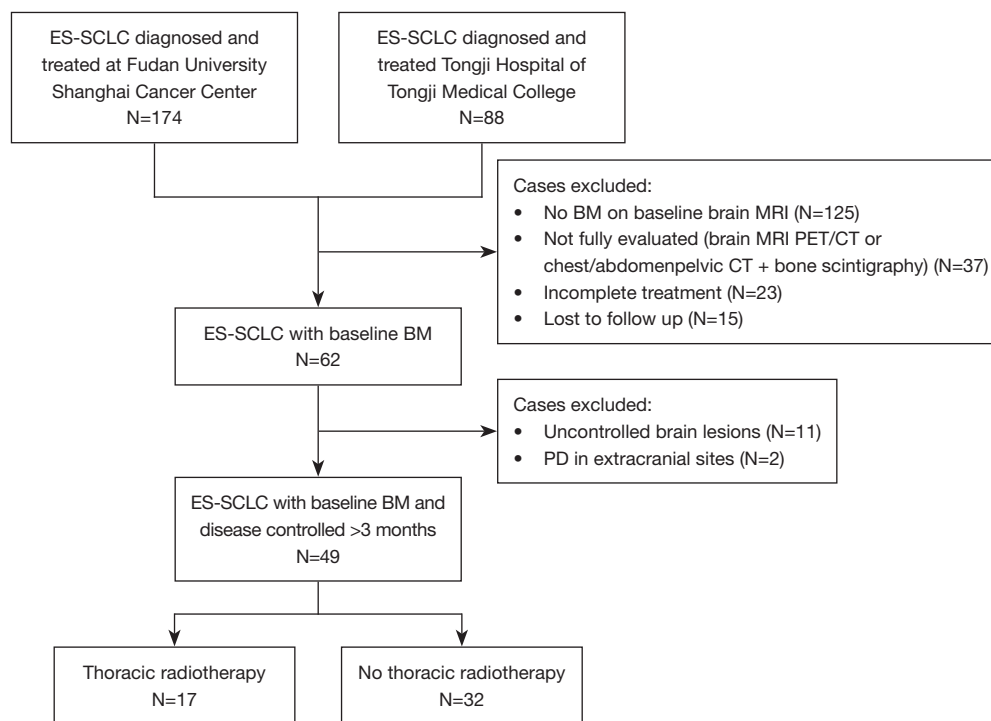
ES-SCLC diagnosed and treated at Fudan University Shanghai Cancer Center
N=174

ES-SCLC diagnosed and treated Tongji Hospital of Tongji Medical College
N=88

Cases excluded:
• No BM on baseline brain MRI (N=125)
• Not fully evaluated (brain MRI PET/CT or chest/abdomenpelvic CT + bone scintigraphy) (N=37)
• Incomplete treatment (N=23)
• Lost to follow up (N=15)

ES-SCLC with baseline BM
N=62

Cases excluded:
• Uncontrolled brain lesions (N=11)
• PD in extracranial sites (N=2)

ES-SCLC with baseline BM and disease controlled >3 months
N=49

Thoracic radiotherapy
N=17

No thoracic radiotherapy
N=32